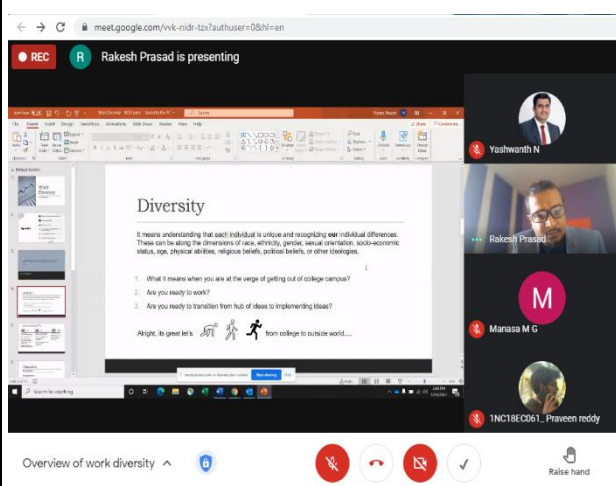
meet.google.com/vvk-nidr-tzx?authuser=0&hl=en

REC

R Rakesh Prasad is presenting

Diversity

It means understanding that each individual is unique and recognizing our individual differences. These can be along the dimensions of race, ethnicity, gender, sexual orientation, socio-economic status, age, physical abilities, religious beliefs, political beliefs, or other ideologies.

1. What it means when you are at the verge of getting out of college campus?
2. Are you ready to work?
3. Are you ready to transition from hub of ideas to implementing ideas?

Alright, its great let's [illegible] from college to outside world.....

Search for anything

Stop sharing

Hide

Yashwanth N

Rakesh Prasad

M

Manasa M G

1NC18EC061_ Praveen reddy

Overview of work diversity

Raise hand